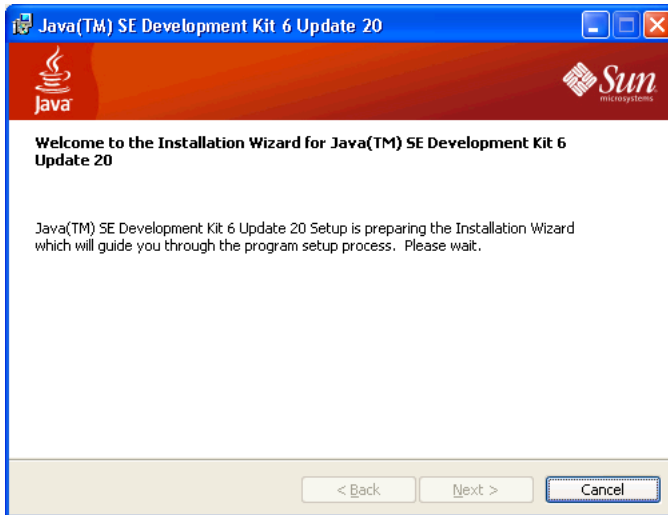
Java(TM) SE Development Kit 6 Update 20

Java

Sun microsystems

Welcome to the Installation Wizard for Java(TM) SE Development Kit 6 Update 20

Java(TM) SE Development Kit 6 Update 20 Setup is preparing the Installation Wizard which will guide you through the program setup process. Please wait.

< Back
Next >
Cancel